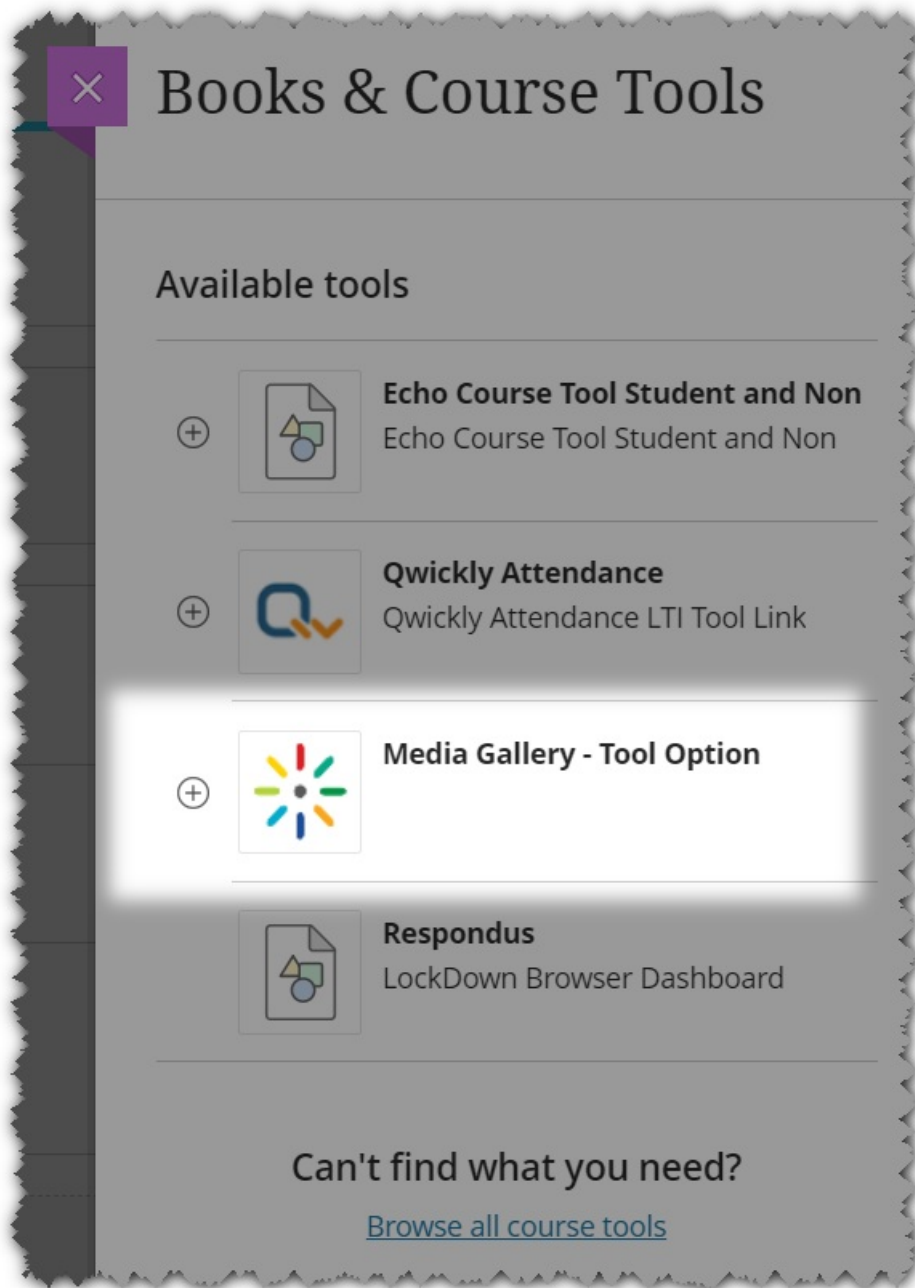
Books & Course Tools

Available tools

Echo Course Tool Student and Non
Echo Course Tool Student and Non

Qwickly Attendance
Qwickly Attendance LTI Tool Link

Media Gallery - Tool Option

Respondus
LockDown Browser Dashboard

Can't find what you need?

Browse all course tools